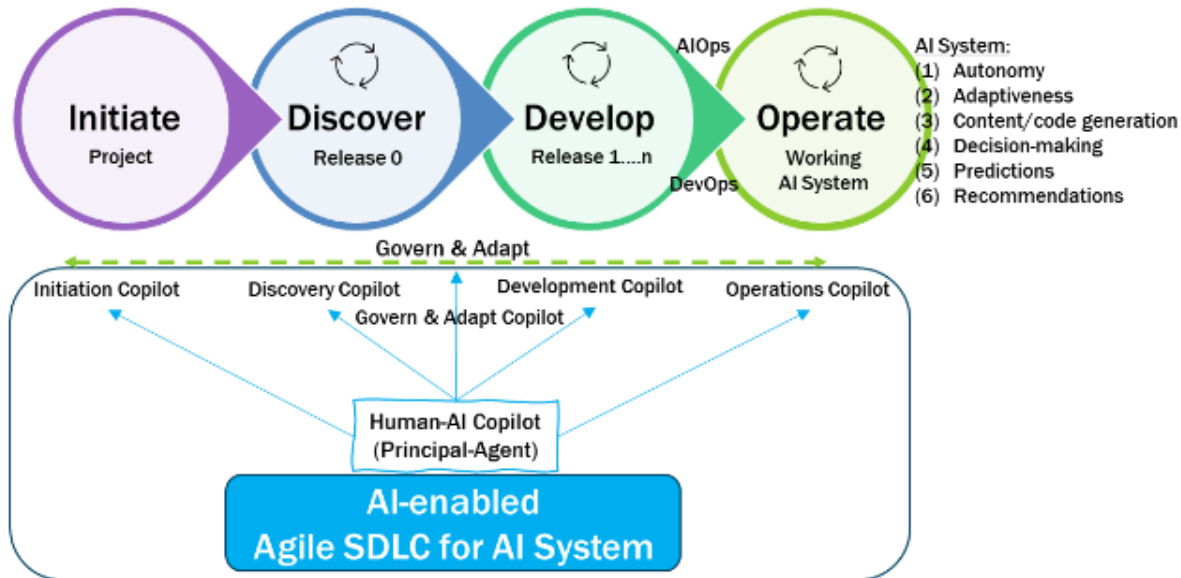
Initiate
Project

Discover
Release 0

Develop
Release 1....n

AIOps

DevOps

Operate
Working
AI System

AI System:
(1) Autonomy
(2) Adaptiveness
(3) Content/code generation
(4) Decision-making
(5) Predictions
(6) Recommendations

Govern & Adapt

Initiation Copilot

Discovery Copilot

Development Copilot

Operations Copilot

Govern & Adapt Copilot

Human-AI Copilot
(Principal-Agent)

AI-enabled
Agile SDLC for AI System